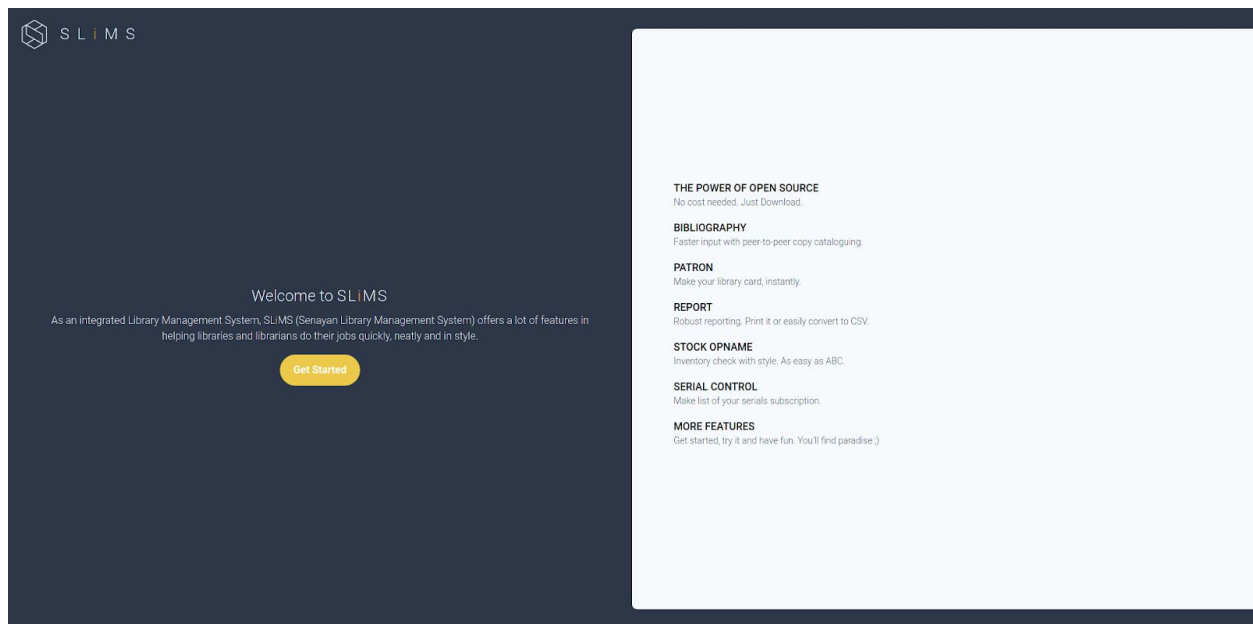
SLiMS

Welcome to SLiMS

As an integrated Library Management System, SLiMS (Senayan Library Management System) offers a lot of features in helping libraries and librarians do their jobs quickly, neatly and in style.

Get Started

THE POWER OF OPEN SOURCE
No cost needed. Just Download.

BIBLIOGRAPHY
Faster input with peer-to-peer copy cataloguing.

PATRON
Make your library card, instantly.

REPORT
Robust reporting. Print it or easily convert to CSV.

STOCK OPNAME
Inventory check with style. As easy as ABC.

SERIAL CONTROL
Make list of your serials subscription.

MORE FEATURES
Get started, try it and have fun. You'll find paradise ;)